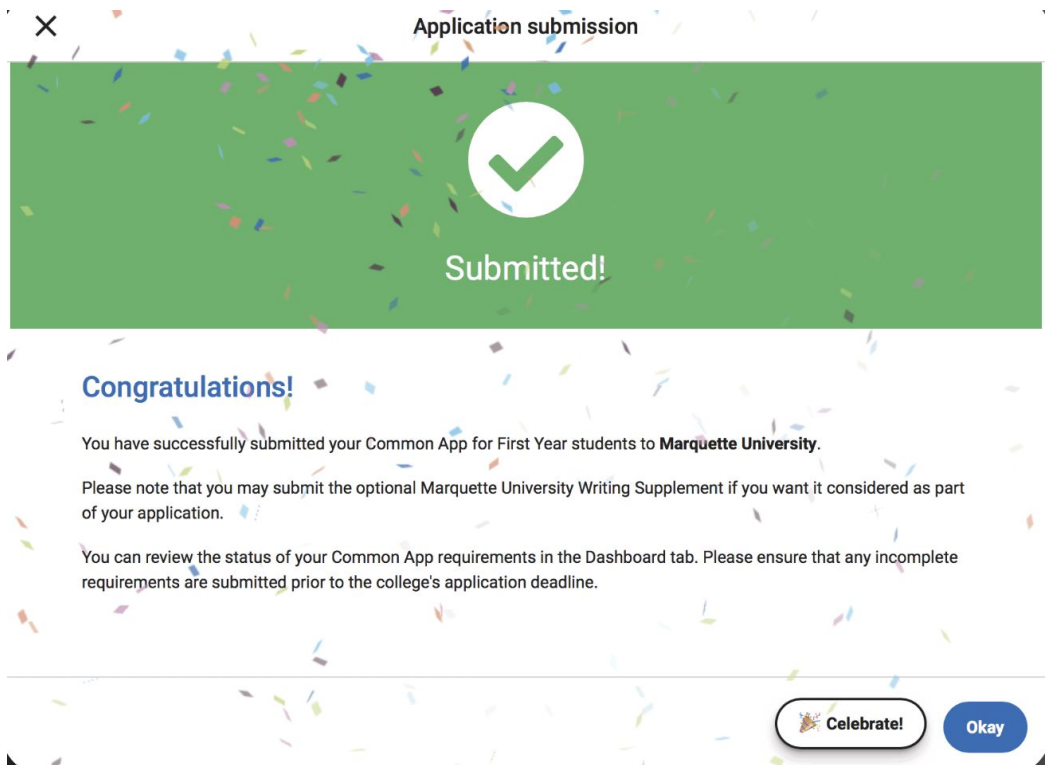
X

Application submission

Submitted!

Congratulations!

You have successfully submitted your Common App for First Year students to **Marquette University**.

Please note that you may submit the optional Marquette University Writing Supplement if you want it considered as part of your application.

You can review the status of your Common App requirements in the Dashboard tab. Please ensure that any incomplete requirements are submitted prior to the college's application deadline.

🎉 Celebrate!

Okay